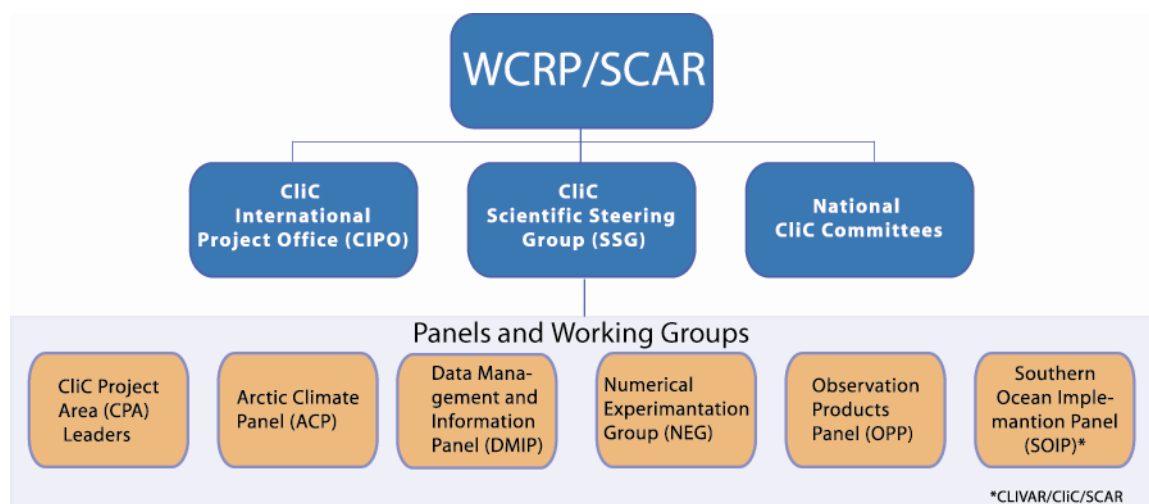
WCRP/SCAR

CliC International Project Office (CIPO)

CliC Scientific Steering Group (SSG)

National CliC Committees

Panels and Working Groups

CliC Project Area (CPA) Leaders

Arctic Climate Panel (ACP)

Data Management and Information Panel (DMIP)

Numerical Experimantation Group (NEG)

Observation Products Panel (OPP)

Southern Ocean Implemantion Panel (SOIP)*

*CLIVAR/CliC/SCAR